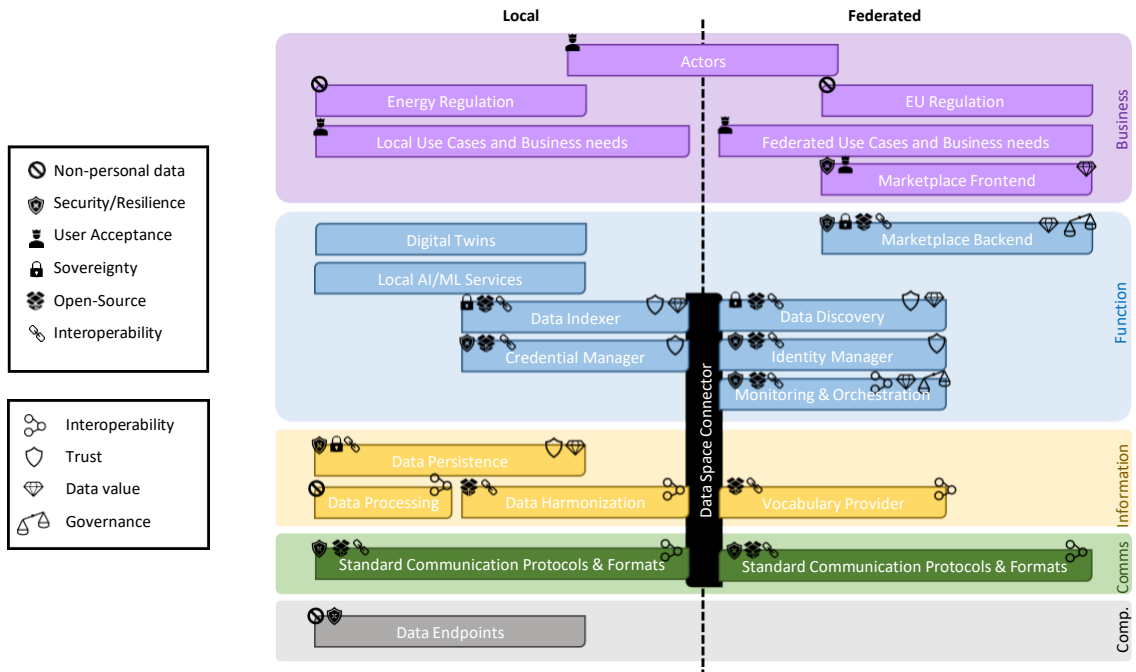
Local

Federated

Non-personal data
Security/Resilience
User Acceptance
Sovereignty
Open-Source
Interoperability

Interoperability
Trust
Data value
Governance

Actors

Energy Regulation

EU Regulation

Local Use Cases and Business needs

Federated Use Cases and Business needs

Marketplace Frontend

Business

Digital Twins

Marketplace Backend

Local AI/ML Services

Data Indexer

Data Discovery

Credential Manager

Identity Manager

Monitoring & Orchestration

Function

Data Space Connector

Data Persistence

Data Processing

Data Harmonization

Vocabulary Provider

Information

Standard Communication Protocols & Formats

Standard Communication Protocols & Formats

Comms

Data Endpoints

Comp.